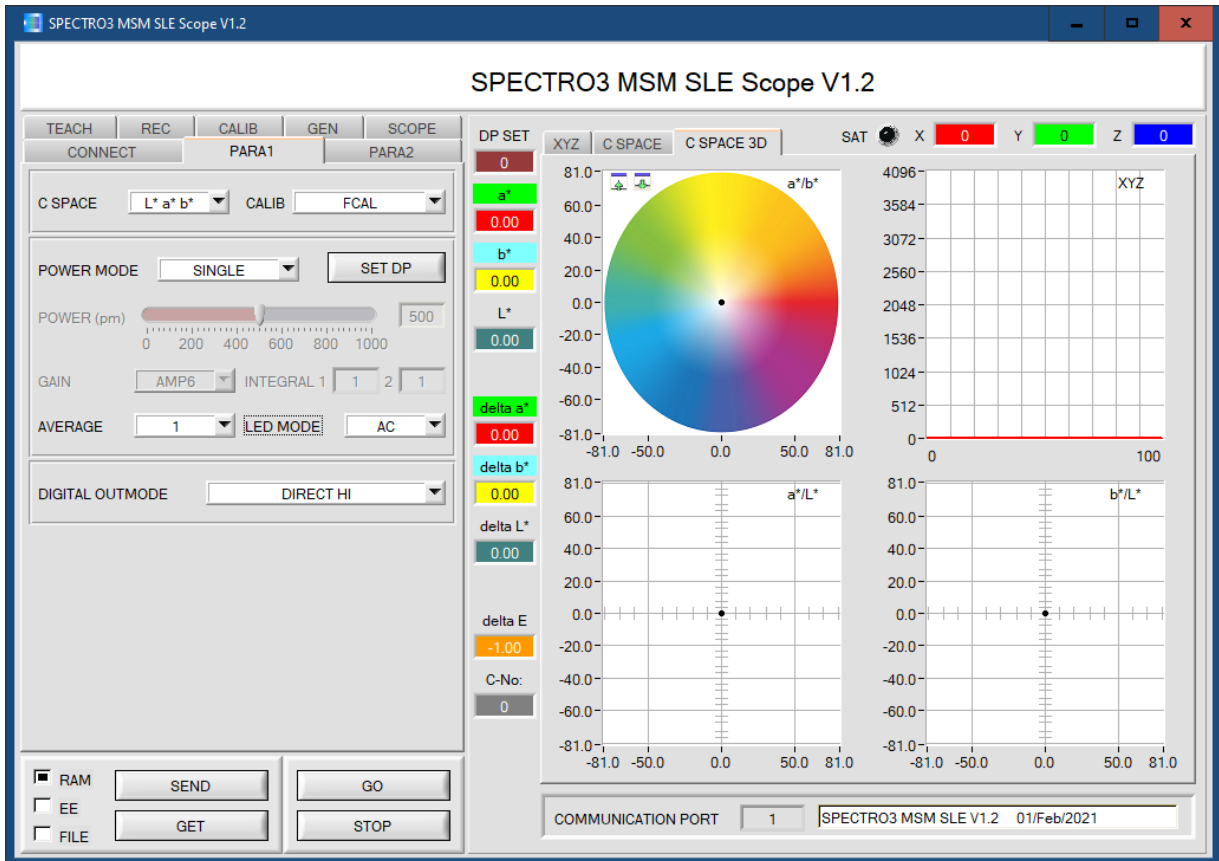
SPECTRO3 MSM SLE Scope V1.2

SPECTRO3 MSM SLE Scope V1.2

TEACH REC CALIB GEN SCOPE
CONNECT PARA1 PARA2

C SPACE L* a* b* CALIB FCAL

POWER MODE SINGLE SET DP

POWER (pm) 500
0 200 400 600 800 1000

GAIN AMP6 INTEGRAL 1 1 2 1

AVERAGE 1 LED MODE AC

DIGITAL OUTMODE DIRECT HI

RAM
EE
FILE
SEND
GET
GO
STOP

DP SET
0
a*
0.00
b*
0.00
L*
0.00
delta a*
0.00
delta b*
0.00
delta L*
0.00
delta E
-1.00
C-No:
0

XYZ C SPACE C SPACE 3D

SAT X 0 Y 0 Z 0

a*/b*
81.0
60.0
40.0
20.0
0.0
-20.0
-40.0
-60.0
-81.0
-81.0 -50.0 0.0 50.0 81.0

XYZ
4096
3584
3072
2560
2048
1536
1024
512
0
0 100

a*/L*
81.0
60.0
40.0
20.0
0.0
-20.0
-40.0
-60.0
-81.0
-81.0 -50.0 0.0 50.0 81.0

b*/L*
81.0
60.0
40.0
20.0
0.0
-20.0
-40.0
-60.0
-81.0
-81.0 -50.0 0.0 50.0 81.0

COMMUNICATION PORT 1 SPECTRO3 MSM SLE V1.2 01/Feb/2021